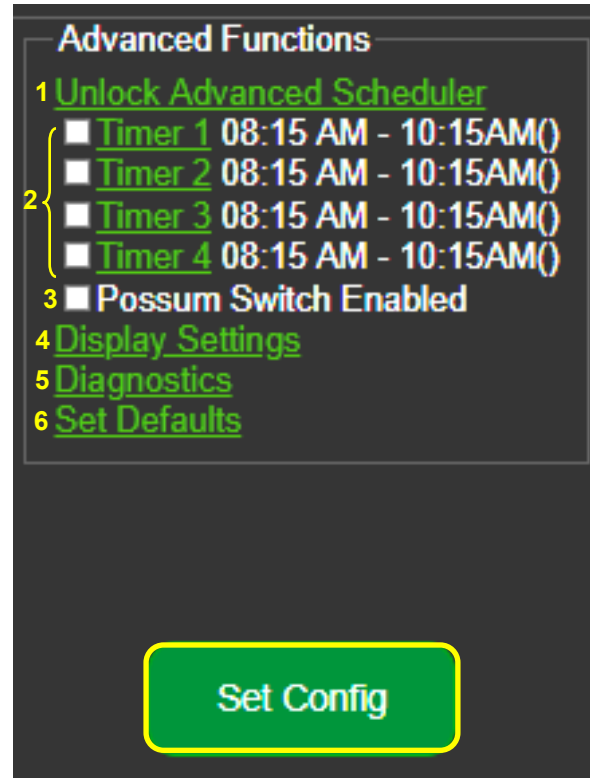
Advanced Functions

1 Unlock Advanced Scheduler

2 Timer 1 08:15 AM - 10:15AM()
Timer 2 08:15 AM - 10:15AM()
Timer 3 08:15 AM - 10:15AM()
Timer 4 08:15 AM - 10:15AM()

3 Possum Switch Enabled

4 Display Settings

5 Diagnostics

6 Set Defaults

Set Config